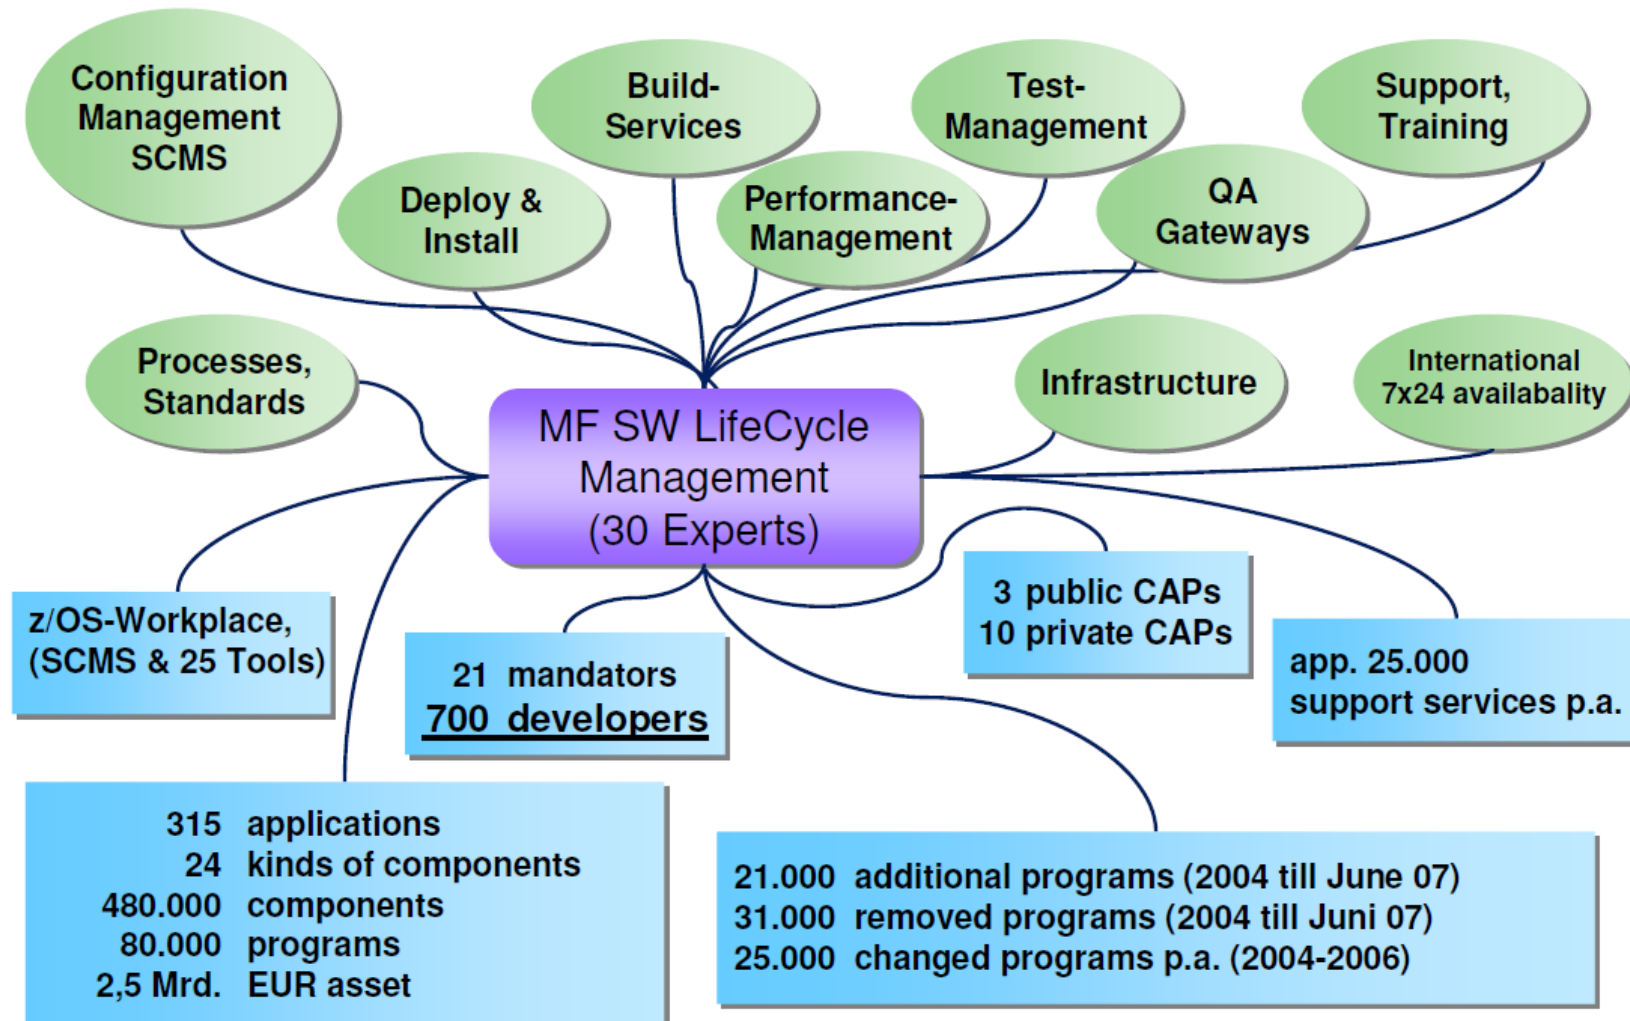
Configuration Management SCMS

Build-Services

Test-Management

Support, Training

Deploy & Install

Performance-Management

QA Gateways

Processes, Standards

MF SW LifeCycle Management (30 Experts)

Infrastructure

International 7x24 availabality

z/OS-Workplace, (SCMS & 25 Tools)

21 mandators
700 developers

3 public CAPs
10 private CAPs

app. 25.000 support services p.a.

315 applications
24 kinds of components
480.000 components
80.000 programs
2,5 Mrd. EUR asset

21.000 additional programs (2004 till June 07)
31.000 removed programs (2004 till Juni 07)
25.000 changed programs p.a. (2004-2006)